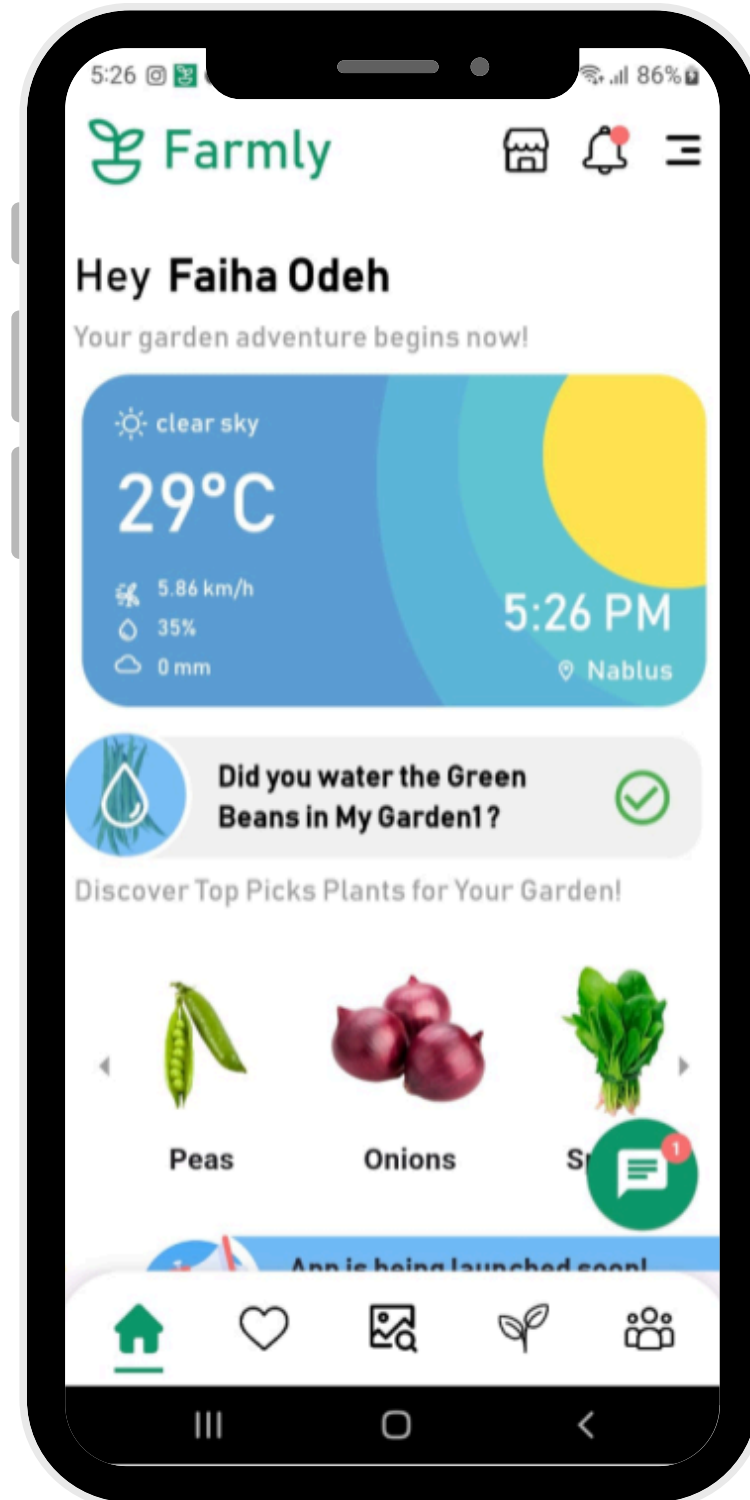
5:26 86%

Farmly

Hey Faiha Odeh

Your garden adventure begins now!

clear sky

29°C

5.86 km/h

35%

0 mm

5:26 PM

Nablus

Did you water the Green Beans in My Garden1 ?

Discover Top Picks Plants for Your Garden!

Peas

Onions

S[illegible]

1

App is being launched soon!